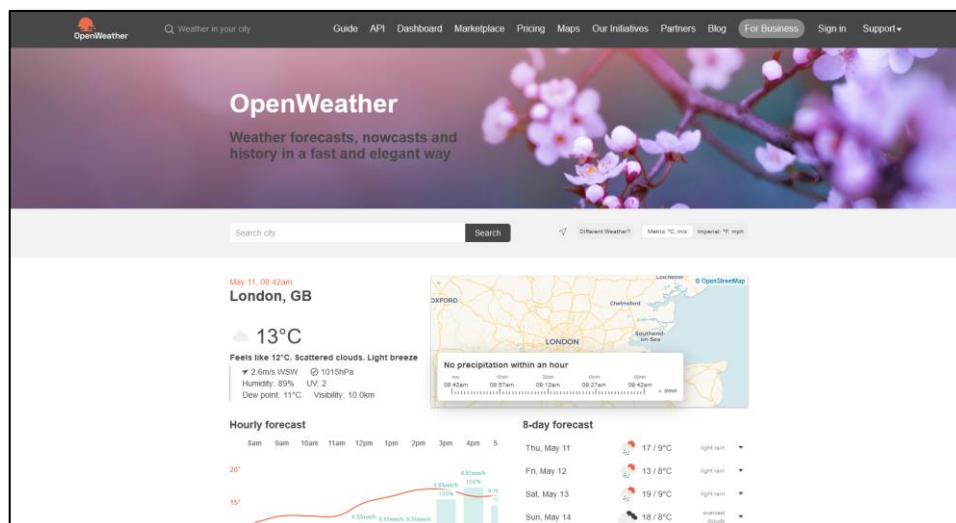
OpenWeather
Weather in your city
Guide API Dashboard Marketplace Pricing Maps Our Initiatives Partners Blog For Business Sign in Support

OpenWeather
Weather forecasts, nowcasts and history in a fast and elegant way

Search city
Search
Different Weather?
Metric: °C, m/s
Imperial: °F, mph

May 11, 08:42am
London, GB
13°C
Feels like 12°C. Scattered clouds. Light breeze
2.6m/s WSW
1015hPa
Humidity: 89%
UV: 2
Dew point: 11°C
Visibility: 10.0km

© OpenStreetMap
OXFORD
Chelmsford
LONDON
Southend-on-Sea
No precipitation within an hour
08:42am 08:57am 09:12am 09:27am 09:42am

Hourly forecast
8am 9am 10am 11am 12pm 1pm 2pm 3pm 4pm 5
20°
15°

8-day forecast
Thu, May 11 17 / 9°C light rain
Fri, May 12 13 / 8°C light rain
Sat, May 13 19 / 9°C light rain
Sun, May 14 18 / 8°C overcast clouds